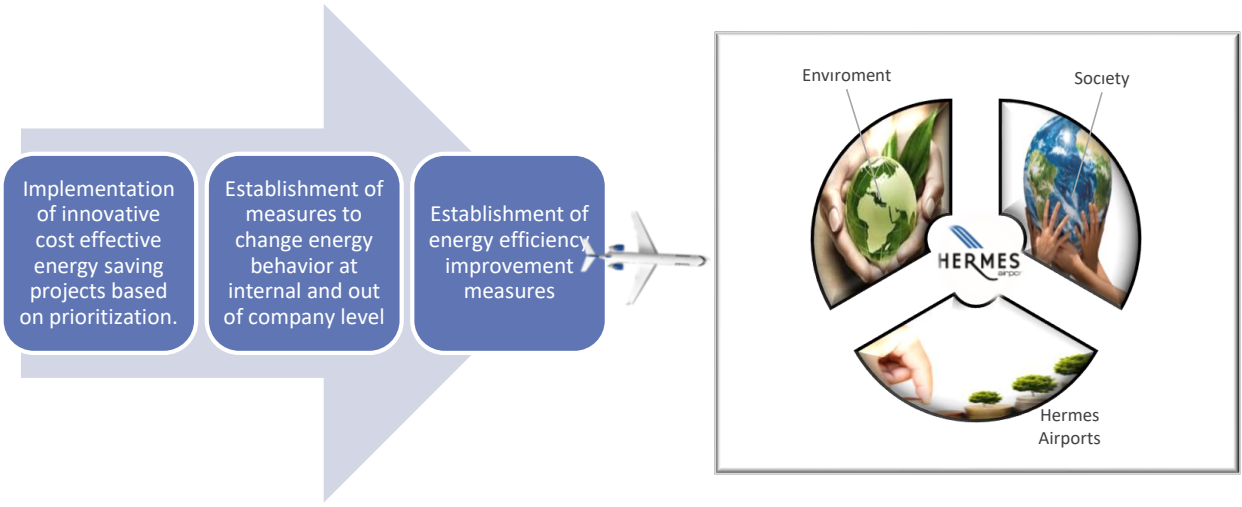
Implementation of innovative cost effective energy saving projects based on prioritization.

Establishment of measures to change energy behavior at internal and out of company level

Establishment of energy efficiency improvement measures

Enviroment

Society

HERMES airports

Hermes Airports